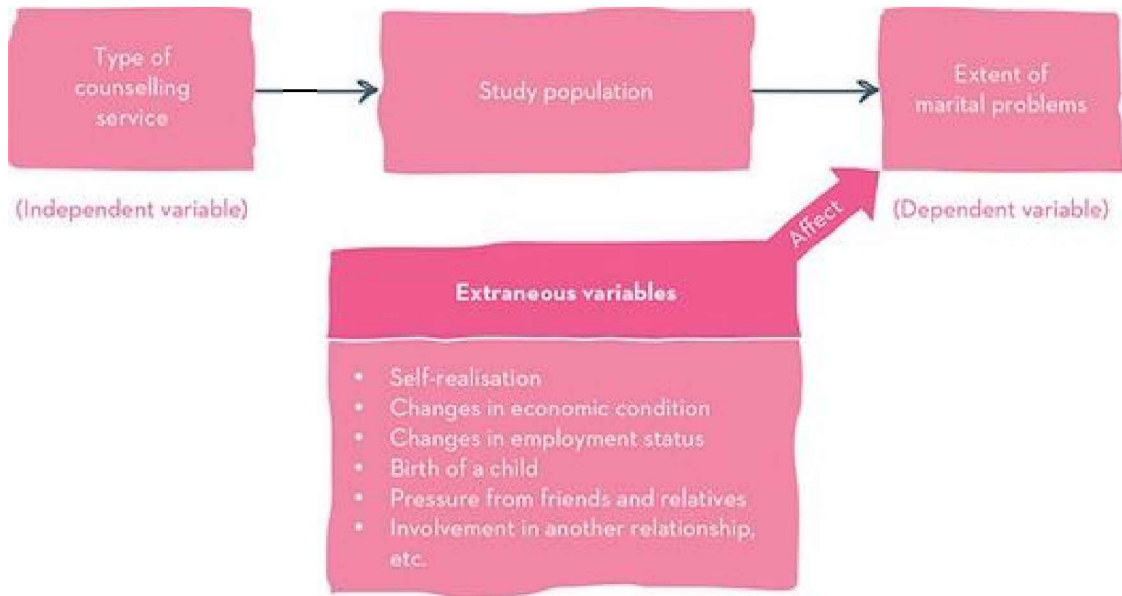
Type of counselling service

Study population

Extent of marital problems

(Independent variable)

Affect

(Dependent variable)

Extraneous variables

- Self-realisation
- Changes in economic condition
- Changes in employment status
- Birth of a child
- Pressure from friends and relatives
- Involvement in another relationship, etc.